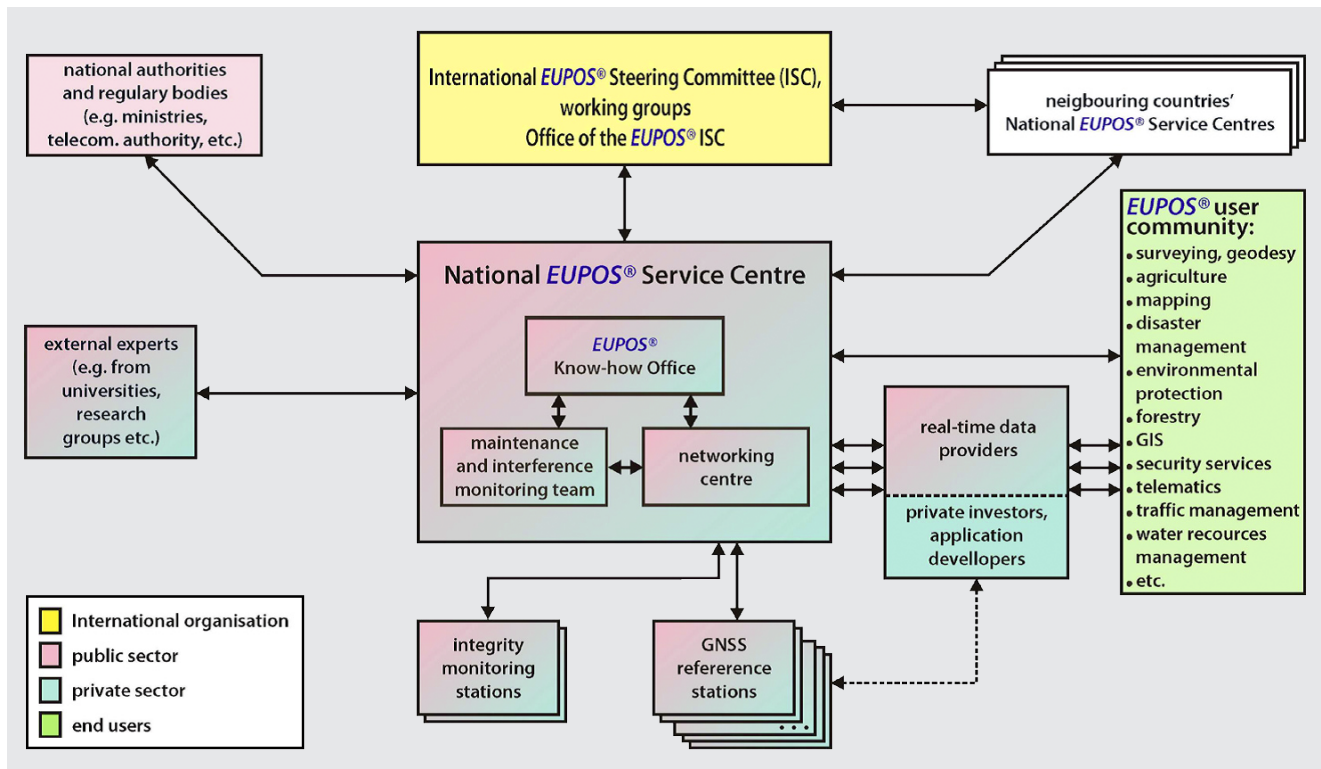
national authorities and regulary bodies (e.g. ministries, telecom. authority, etc.)

International EUPOS® Steering Committee (ISC), working groups
Office of the EUPOS® ISC

neigbouring countries' National EUPOS® Service Centres

EUPOS® user community:
• surveying, geodesy
• agriculture
• mapping
• disaster management
• environmental protection
• forestry
• GIS
• security services
• telematics
• traffic management
• water recources management
• etc.

National EUPOS® Service Centre

EUPOS® Know-how Office

maintenance and interference monitoring team

networking centre

external experts (e.g. from universities, research groups etc.)

real-time data providers

private investors, application devellopers

integrity monitoring stations

GNSS refererence stations

International organisation
public sector
private sector
end users